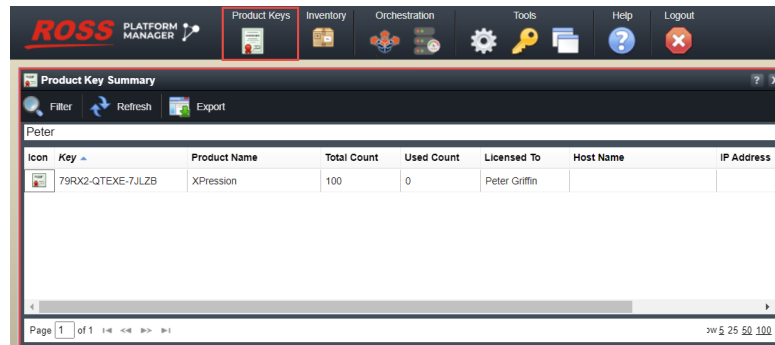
ROSS PLATFORM MANAGER

Product Keys | Inventory | Orchestration | Tools | Help | Logout

Product Key Summary

? X

Filter | Refresh | Export

Peter

| Icon | Key | Product Name | Total Count | Used Count | Licensed To | Host Name | IP Address |
|---|---|---|---|---|---|---|---|
| | 79RX2-QTEXE-7JLZB | XPression | 100 | 0 | Peter Griffin | | |

Page 1 of 1

ow 5 25 50 100